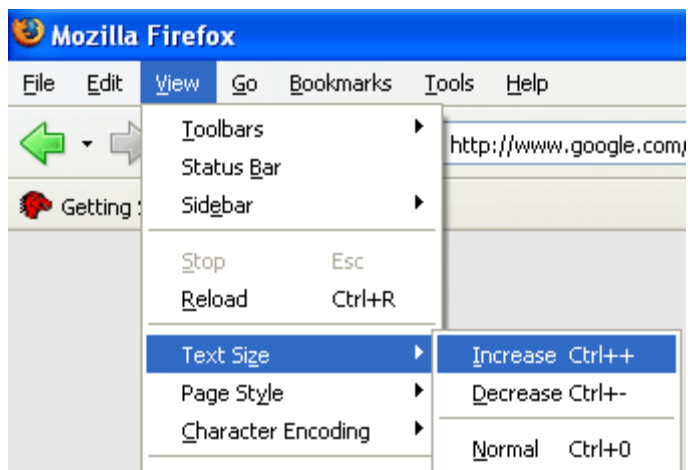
Mozilla Firefox

File Edit View Go Bookmarks Tools Help

http://www.google.com/

Getting

Toolbars
Status Bar
Sidebar

Stop Esc
Reload Ctrl+R

Text Size
Page Style
Character Encoding

Increase Ctrl++
Decrease Ctrl+-

Normal Ctrl+0